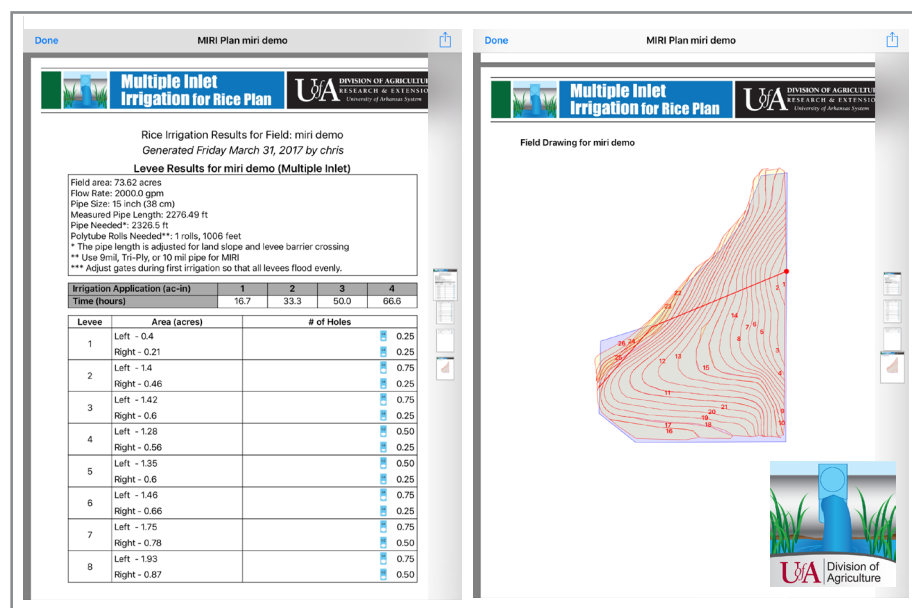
Done MIRI Plan miri demo

Multiple Inlet Irrigation for Rice Plan

U of A DIVISION OF AGRICULTU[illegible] RESEARCH & EXTENSIO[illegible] University of Arkansas System

Rice Irrigation Results for Field: miri demo

Generated Friday March 31, 2017 by chris

Levee Results for miri demo (Multiple Inlet)

Field area: 73.62 acres
Flow Rate: 2000.0 gpm
Pipe Size: 15 inch (38 cm)
Measured Pipe Length: 2276.49 ft
Pipe Needed*: 2326.5 ft
Polytube Rolls Needed**: 1 rolls, 1006 feet
* The pipe length is adjusted for land slope and levee barrier crossing
** Use 9mil, Tri-Ply, or 10 mil pipe for MIRI
*** Adjust gates during first irrigation so that all levees flood evenly.

| Irrigation Application (ac-in) | 1 | 2 | 3 | 4 |
|---|---|---|---|---|
| Time (hours) | 16.7 | 33.3 | 50.0 | 66.6 |

| Levee | Area (acres) | # of Holes |
|---|---|---|
| 1 | Left - 0.4 | 0.25 |
| | Right - 0.21 | 0.25 |
| 2 | Left - 1.4 | 0.75 |
| | Right - 0.46 | 0.25 |
| 3 | Left - 1.42 | 0.75 |
| | Right - 0.6 | 0.25 |
| 4 | Left - 1.28 | 0.50 |
| | Right - 0.56 | 0.25 |
| 5 | Left - 1.35 | 0.50 |
| | Right - 0.6 | 0.25 |
| 6 | Left - 1.46 | 0.75 |
| | Right - 0.66 | 0.25 |
| 7 | Left - 1.75 | 0.75 |
| | Right - 0.78 | 0.50 |
| 8 | Left - 1.93 | 0.75 |
| | Right - 0.87 | 0.50 |

Done MIRI Plan miri demo

Multiple Inlet Irrigation for Rice Plan

U of A DIVISION OF AGRICULTU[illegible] RESEARCH & EXTENSIO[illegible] University of Arkansas System

Field Drawing for miri demo

1 2 3 4 5 6 7 8 9 10 11 12 13 14 15 16 17 18 19 20 21 22 23 24 25 26

U of A Division of Agriculture